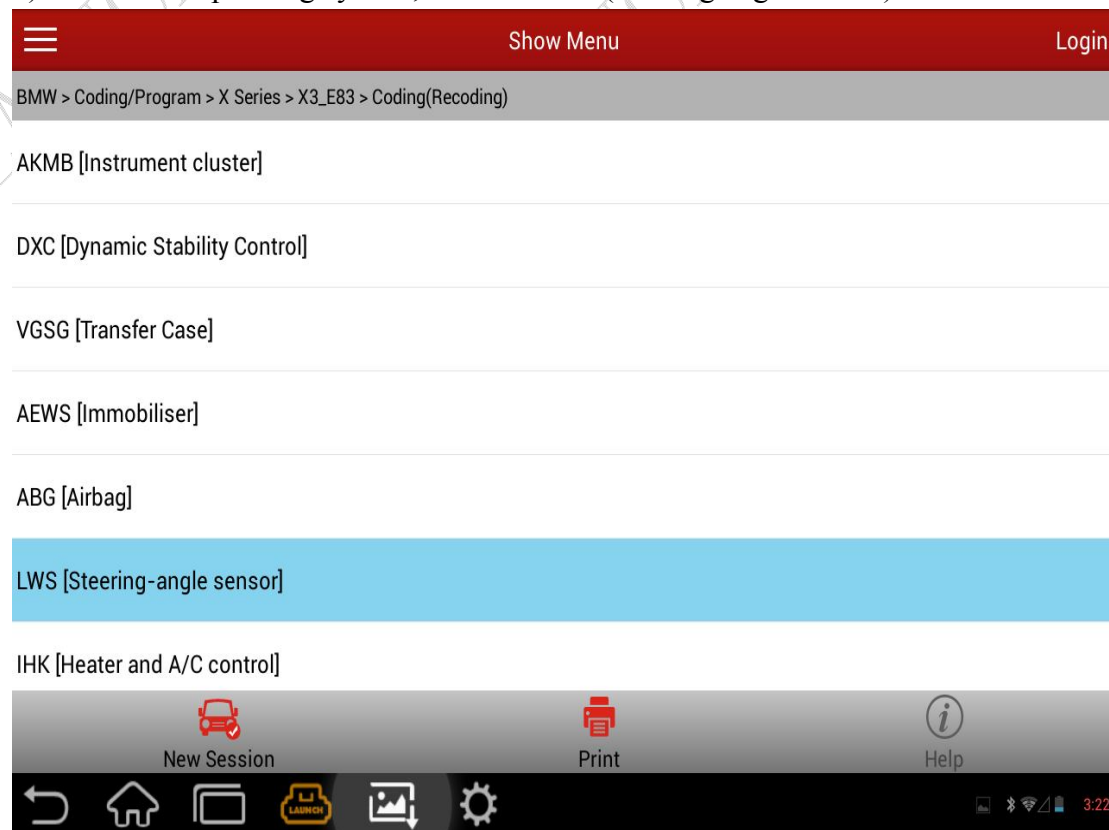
Show Menu

Login

BMW > Coding/Program > X Series > X3_E83 > Coding(Recoding)

AKMB [Instrument cluster]

DXC [Dynamic Stability Control]

VGSG [Transfer Case]

AEWS [Immobiliser]

ABG [Airbag]

LWS [Steering-angle sensor]

IHK [Heater and A/C control]

New Session

Print

Help

LAUNCH

3:22